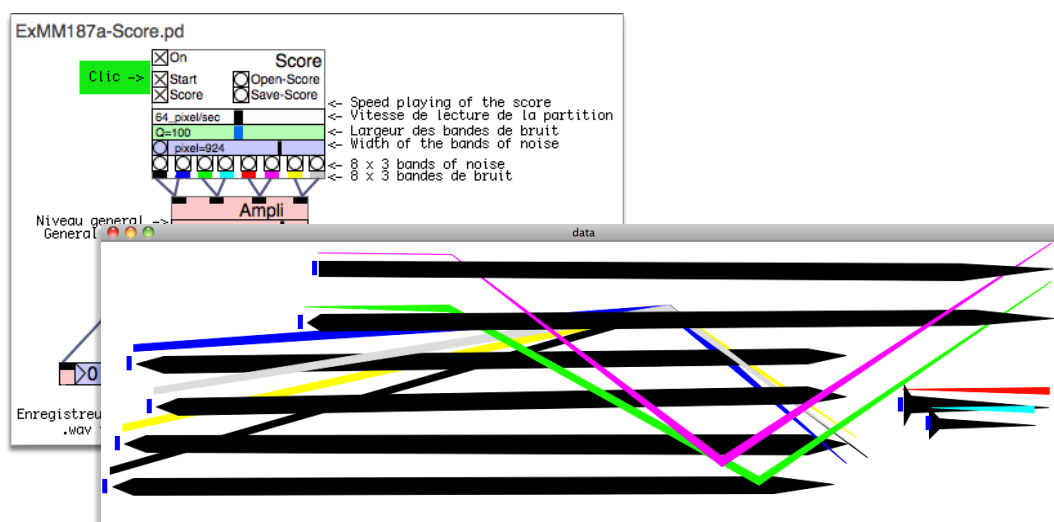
ExMM187a-Score.pd

Clic ->

On

Score

Start

Open-Score

Score

Save-Score

<- Speed playing of the score

<- Vitesse de lecture de la partition

64_pixel/sec

Q=100

<- Largeur des bandes de bruit

pixel=924

<- Width of the bands of noise

<- 8 x 3 bands of noise

<- 8 x 3 bandes de bruit

Ampli

Niveau general ->

General

data

>0

Enregistreu

.wav